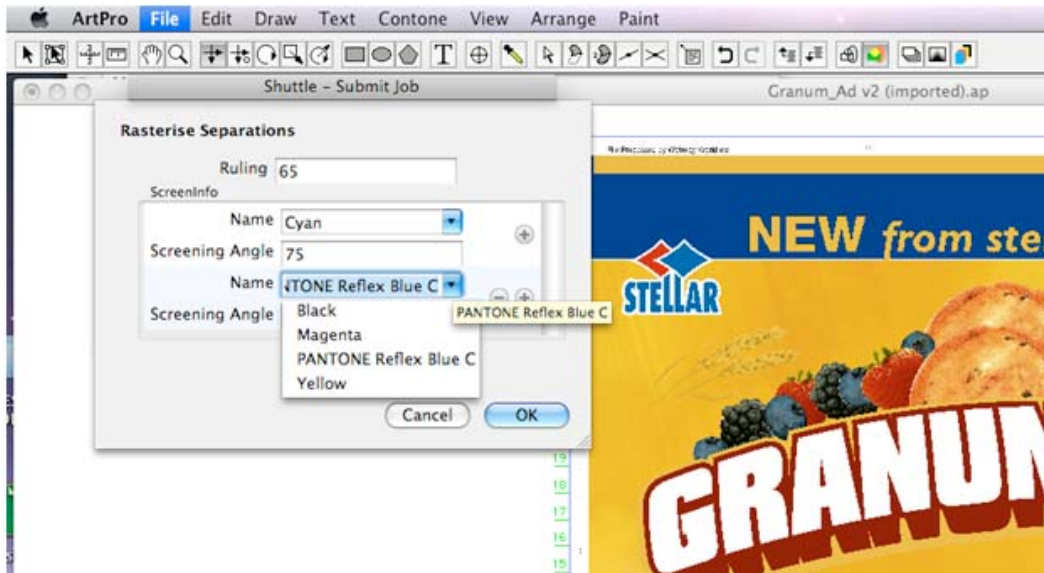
ArtPro File Edit Draw Text Contone View Arrange Paint

Shuttle - Submit Job

Granum_Ad v2 (imported).ap

Rasterise Separations

Ruling 65

ScreenInfo

Name Cyan

Screening Angle 75

Name NTONE Reflex Blue C

Screening Angle

Black
Magenta
PANTONE Reflex Blue C
Yellow

PANTONE Reflex Blue C

Cancel OK

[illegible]

NEW from ste

STELLAR

GRANUN

19
18
17
16
15